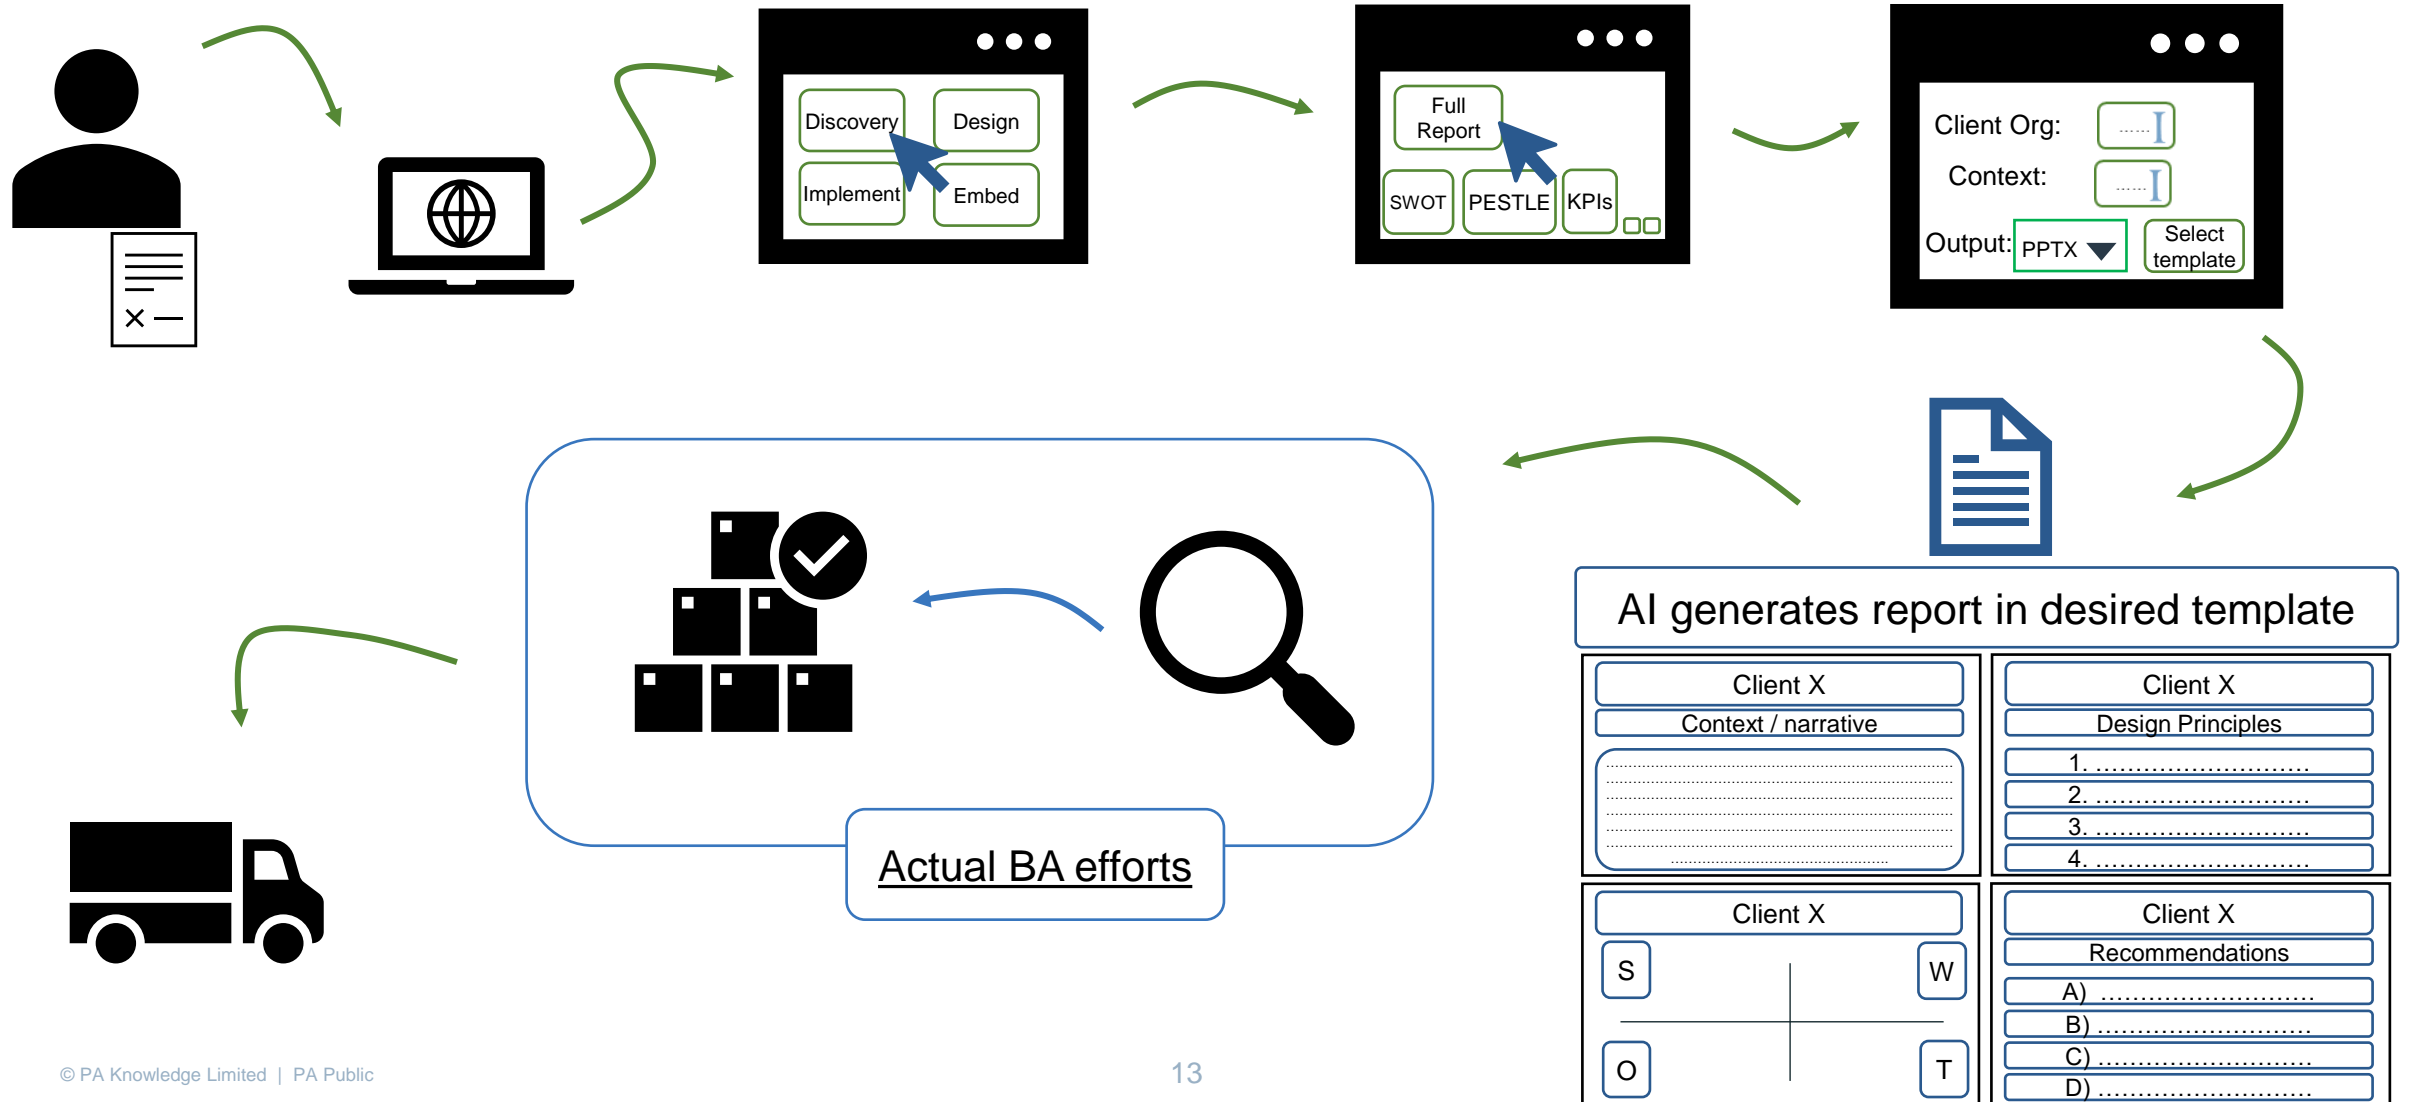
Discovery
Design
Implement
Embed

Full Report
SWOT
PESTLE
KPIs

Client Org:
Context:
Output: PPTX
Select template

AI generates report in desired template

Client X
Context / narrative

Client X
Design Principles
1. .........................
2. .........................
3. .........................
4. .........................

Client X
S
W
O
T

Client X
Recommendations
A) .........................
B) .........................
C) .........................
D) .........................

Actual BA efforts

© PA Knowledge Limited | PA Public

13